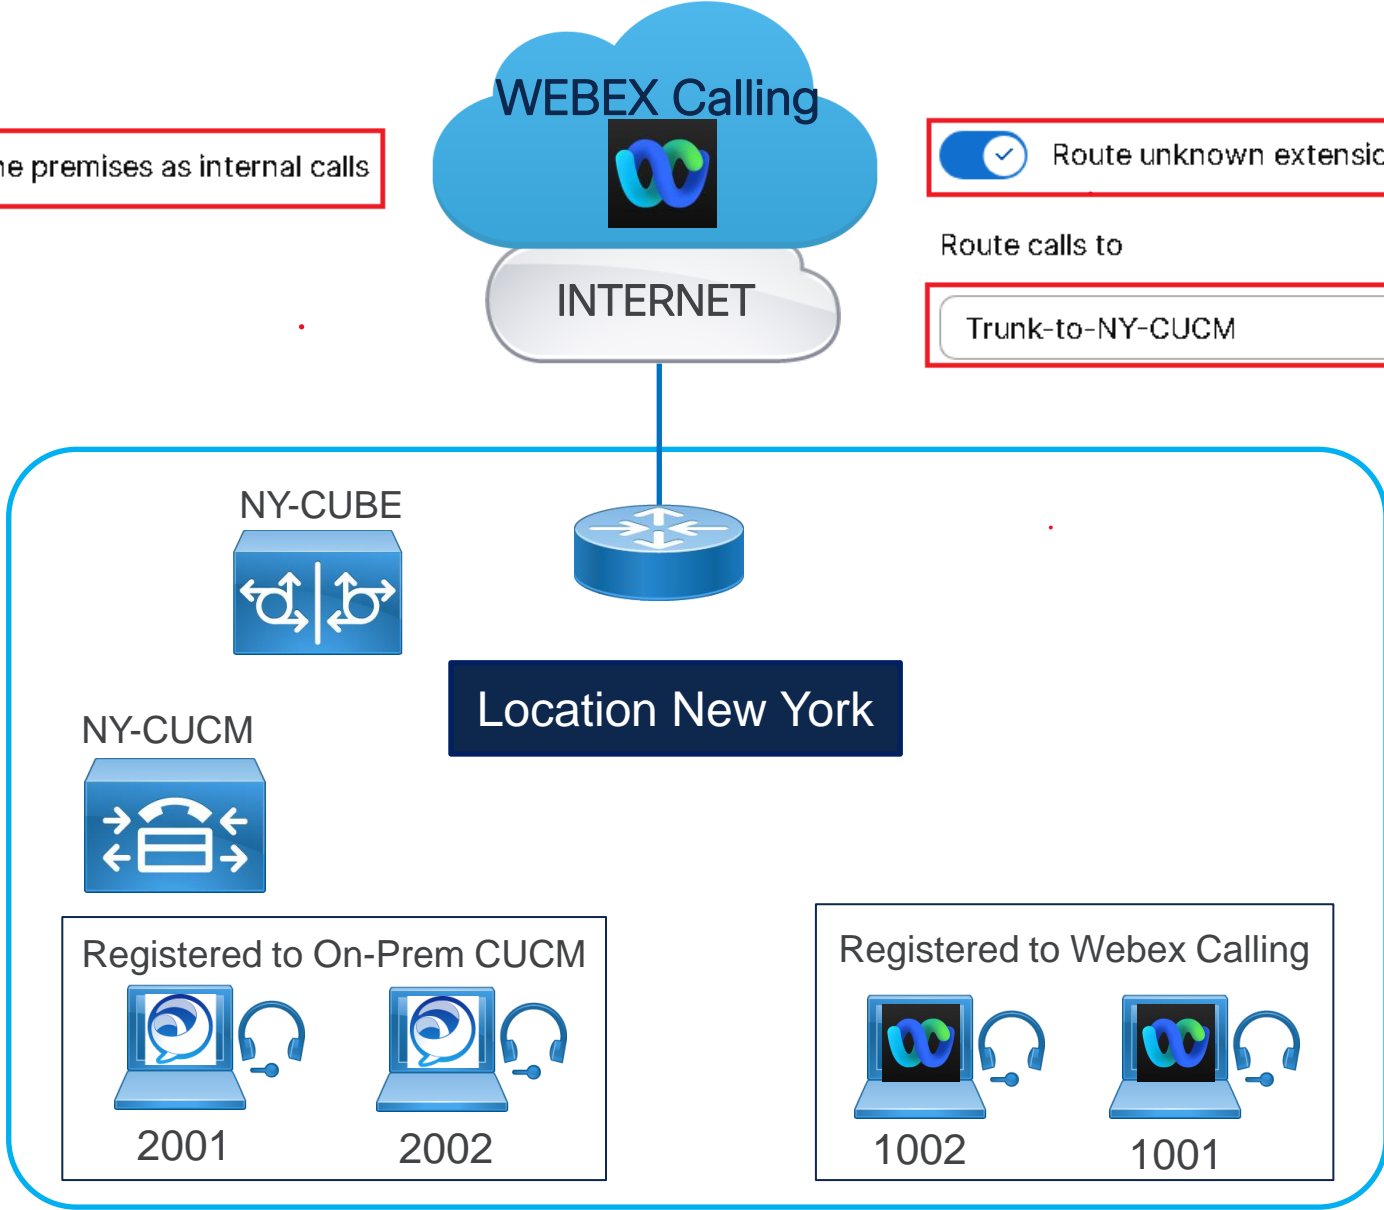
WEBEX Calling

ne premises as internal calls

Route unknown extensic

Route calls to

Trunk-to-NY-CUCM

INTERNET

NY-CUBE

NY-CUCM

Location New York

Registered to On-Prem CUCM

2001

2002

Registered to Webex Calling

1002

1001